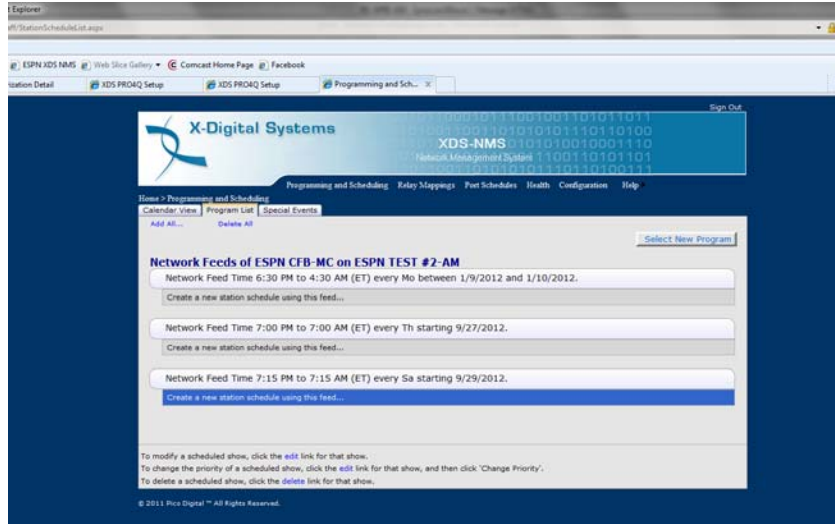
t Explorer
ff/StationScheduleList.aspx

ESPN XDS NMS | Web Slice Gallery ▾ | Comcast Home Page | Facebook

ization Detail | XDS PRO4Q Setup | XDS PRO4Q Setup | Programming and Sch... ×

Sign Out

X-Digital Systems

XDS-NMS
Network Management System

Programming and Scheduling Relay Mappings Port Schedules Health Configuration Help

Home > Programming and Scheduling

Calendar View | Program List | Special Events

Add All... Delete All

Select New Program

Network Feeds of ESPN CFB-MC on ESPN TEST #2-AM

Network Feed Time 6:30 PM to 4:30 AM (ET) every Mo between 1/9/2012 and 1/10/2012.

Create a new station schedule using this feed...

Network Feed Time 7:00 PM to 7:00 AM (ET) every Th starting 9/27/2012.

Create a new station schedule using this feed...

Network Feed Time 7:15 PM to 7:15 AM (ET) every Sa starting 9/29/2012.

Create a new station schedule using this feed...

To modify a scheduled show, click the edit link for that show.
To change the priority of a scheduled show, click the edit link for that show, and then click 'Change Priority'.
To delete a scheduled show, click the delete link for that show.

© 2011 Pico Digital ™ All Rights Reserved.